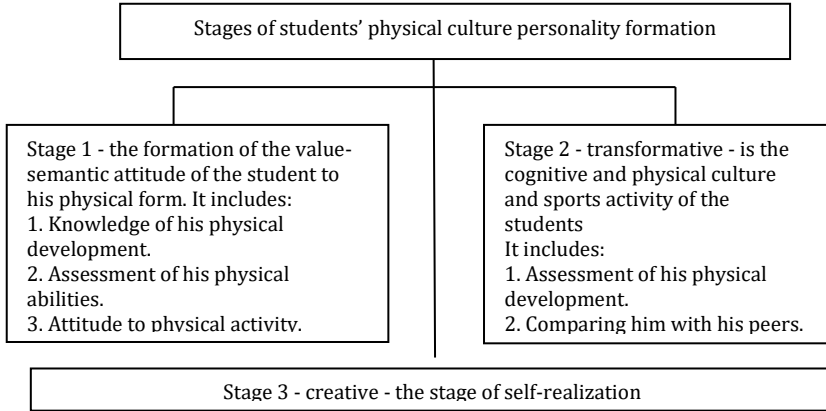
Stages of students' physical culture personality formation

Stage 1 - the formation of the value-semantic attitude of the student to his physical form. It includes:
1. Knowledge of his physical development.
2. Assessment of his physical abilities.
3. Attitude to physical activity.

Stage 2 - transformative - is the cognitive and physical culture and sports activity of the students
It includes:
1. Assessment of his physical development.
2. Comparing him with his peers.

Stage 3 - creative - the stage of self-realization